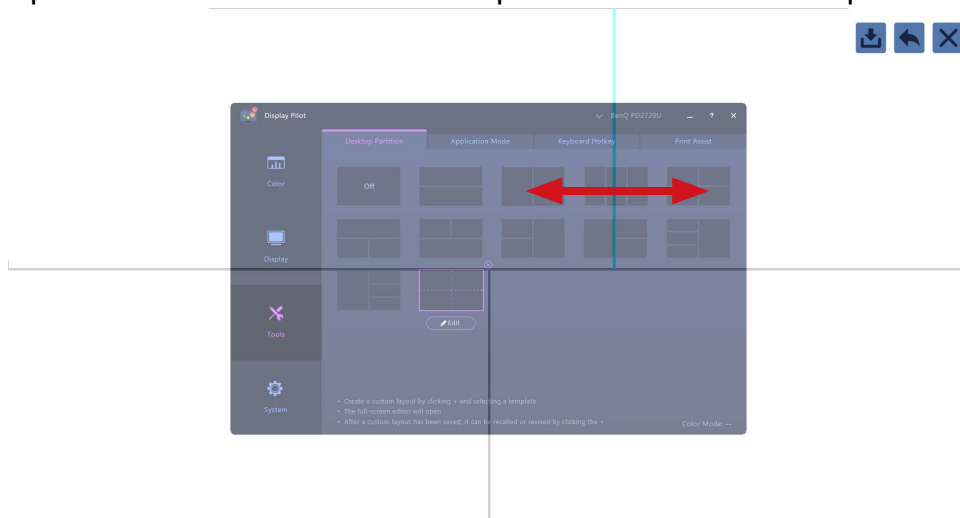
Display Pilot

BenQ PD2720U _ ? ×

Desktop Partition
Application Mode
Keyboard Hotkey
Print Assist

Color

Off

Display

Tools

Edit

System

• Create a custom layout by clicking + and selecting a template
• The full-screen editor will open
• After a custom layout has been saved, it can be recalled or revised by clicking the +

Color Mode: --